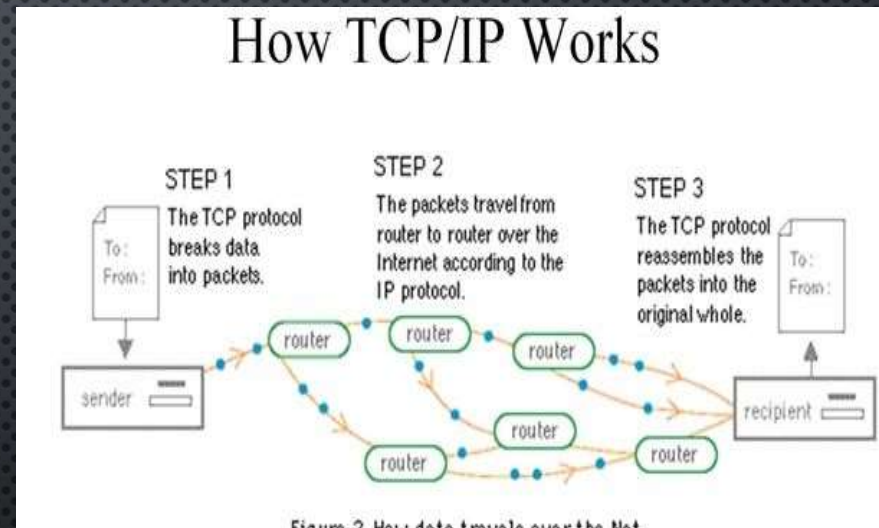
How TCP/IP Works

STEP 1
The TCP protocol breaks data into packets.

To:
From:

sender

STEP 2
The packets travel from router to router over the Internet according to the IP protocol.

router
router
router
router
router
router

STEP 3
The TCP protocol reassembles the packets into the original whole.

To:
From:

recipient

Figure 2. How data travels over the Net.